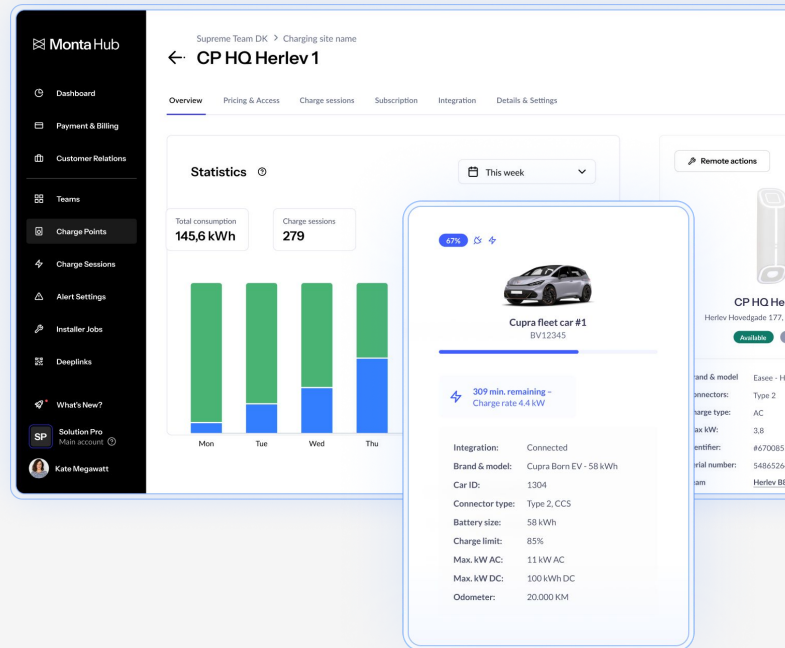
Monta Hub

Dashboard
Payment & Billing
Customer Relations
Teams
Charge Points
Charge Sessions
Alert Settings
Installer Jobs
Deeplinks
What's New?
SP Solution Pro
Main account
Kate Megawatt

Supreme Team DK > Charging site name
CP HQ Herlev 1

Overview Pricing & Access Charge sessions Subscription Integration Details & Settings

Statistics
This week

Total consumption
145,6 kWh
Charge sessions
279

Mon Tue Wed Thu

Remote actions

CP HQ He
Herlev Hovedgade 177,
Available

rand & model Easee - H
nnectors: Type 2
harge type: AC
ax kW: 3,8
entifier: #670085
erial number: 5486526
am Herlev B

67%

Cupra fleet car #1
BV12345

309 min. remaining –
Charge rate 4.4 kW

| | |
|---|---|
| Integration: | Connected |
| Brand & model: | Cupra Born EV - 58 kWh |
| Car ID: | 1304 |
| Connector type: | Type 2, CCS |
| Battery size: | 58 kWh |
| Charge limit: | 85% |
| Max. kW AC: | 11 kW AC |
| Max. kW DC: | 100 kWh DC |
| Odometer: | 20.000 KM |